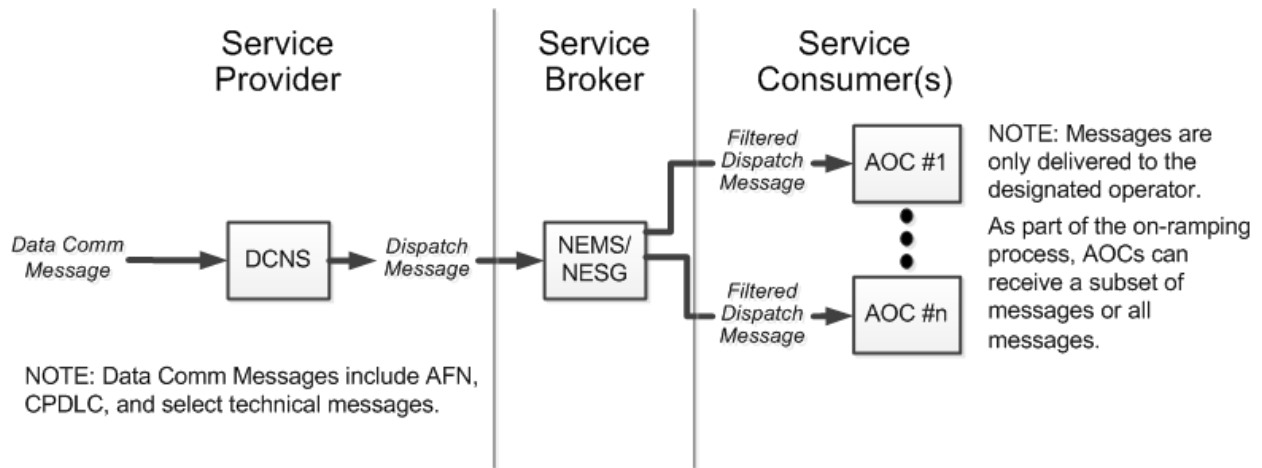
Service Provider

Service Broker

Service Consumer(s)

Data Comm Message

DCNS

Dispatch Message

NEMS/ NESG

Filtered Dispatch Message

AOC #1

Filtered Dispatch Message

AOC #n

NOTE: Messages are only delivered to the designated operator.

As part of the on-ramping process, AOCs can receive a subset of messages or all messages.

NOTE: Data Comm Messages include AFN, CPDLC, and select technical messages.